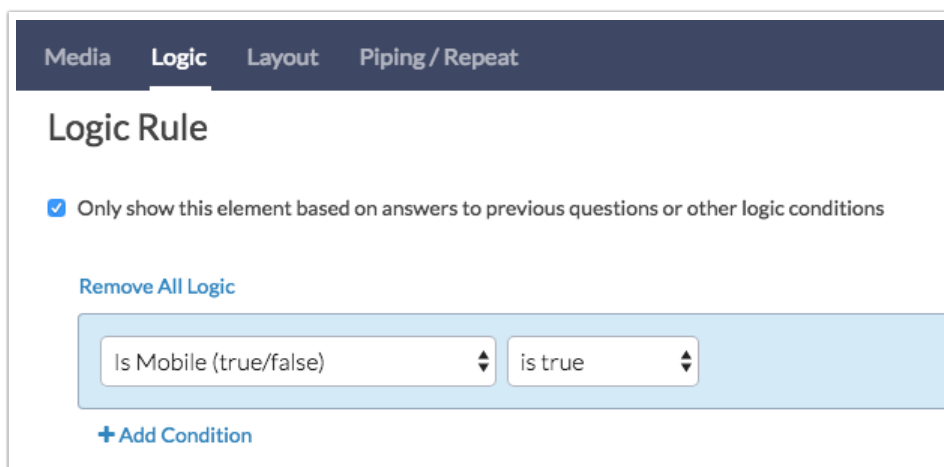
Media Logic Layout Piping / Repeat

Logic Rule

Only show this element based on answers to previous questions or other logic conditions

Remove All Logic

Is Mobile (true/false)

is true

+ Add Condition